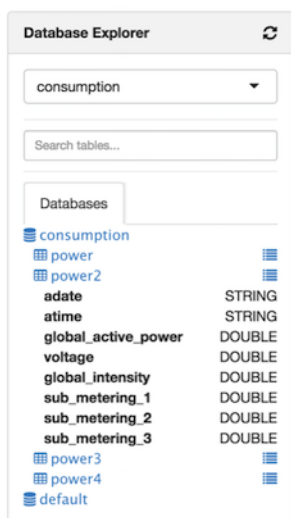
Database Explorer

consumption

Search tables...

Databases

consumption
power
power2
| | |
|---|---|
| adate | STRING |
| atime | STRING |
| global_active_power | DOUBLE |
| voltage | DOUBLE |
| global_intensity | DOUBLE |
| sub_metering_1 | DOUBLE |
| sub_metering_2 | DOUBLE |
| sub_metering_3 | DOUBLE |

power3
power4
default